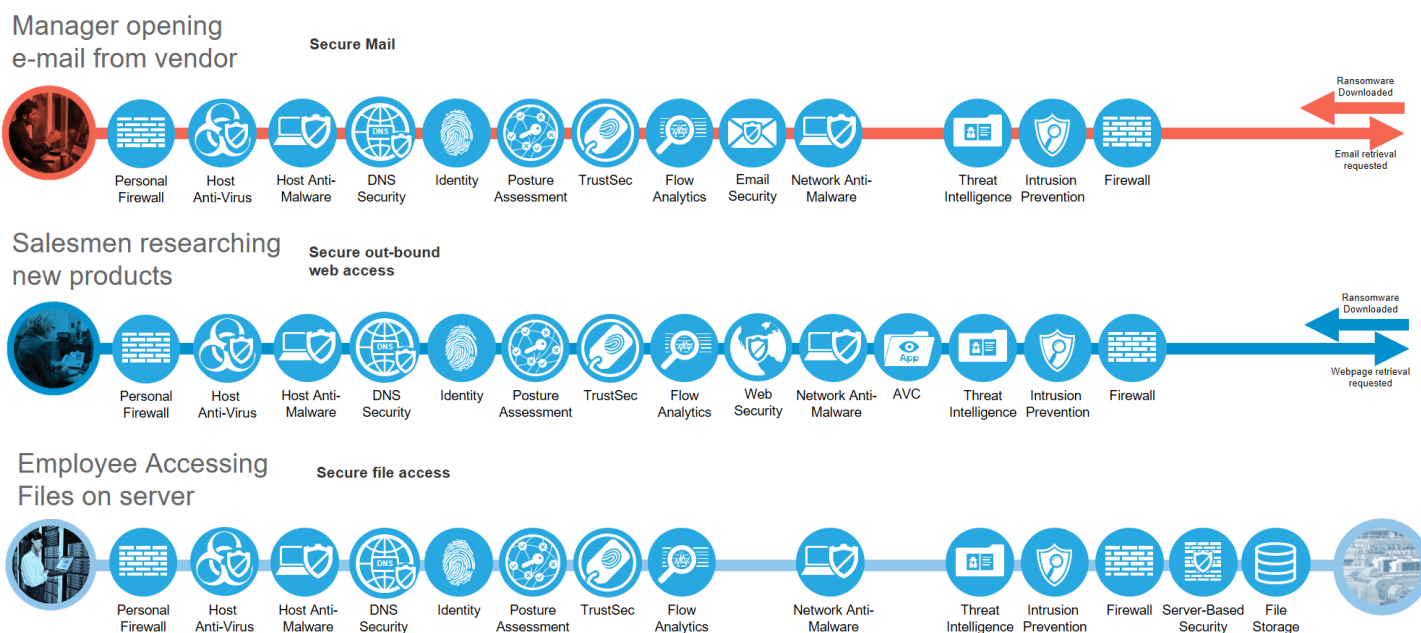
Manager opening e-mail from vendor

Secure Mail

Ransomware Downloaded

Email retrieval requested

DNS

Personal Firewall

Host Anti-Virus

Host Anti-Malware

DNS Security

Identity

Posture Assessment

TrustSec

Flow Analytics

Email Security

Network Anti-Malware

Threat Intelligence

Intrusion Prevention

Firewall

Salesmen researching new products

Secure out-bound web access

Ransomware Downloaded

Webpage retrieval requested

DNS

App

Personal Firewall

Host Anti-Virus

Host Anti-Malware

DNS Security

Identity

Posture Assessment

TrustSec

Flow Analytics

Web Security

Network Anti-Malware

AVC

Threat Intelligence

Intrusion Prevention

Firewall

Employee Accessing Files on server

Secure file access

DNS

Personal Firewall

Host Anti-Virus

Host Anti-Malware

DNS Security

Identity

Posture Assessment

TrustSec

Flow Analytics

Network Anti-Malware

Threat Intelligence

Intrusion Prevention

Firewall

Server-Based Security

File Storage